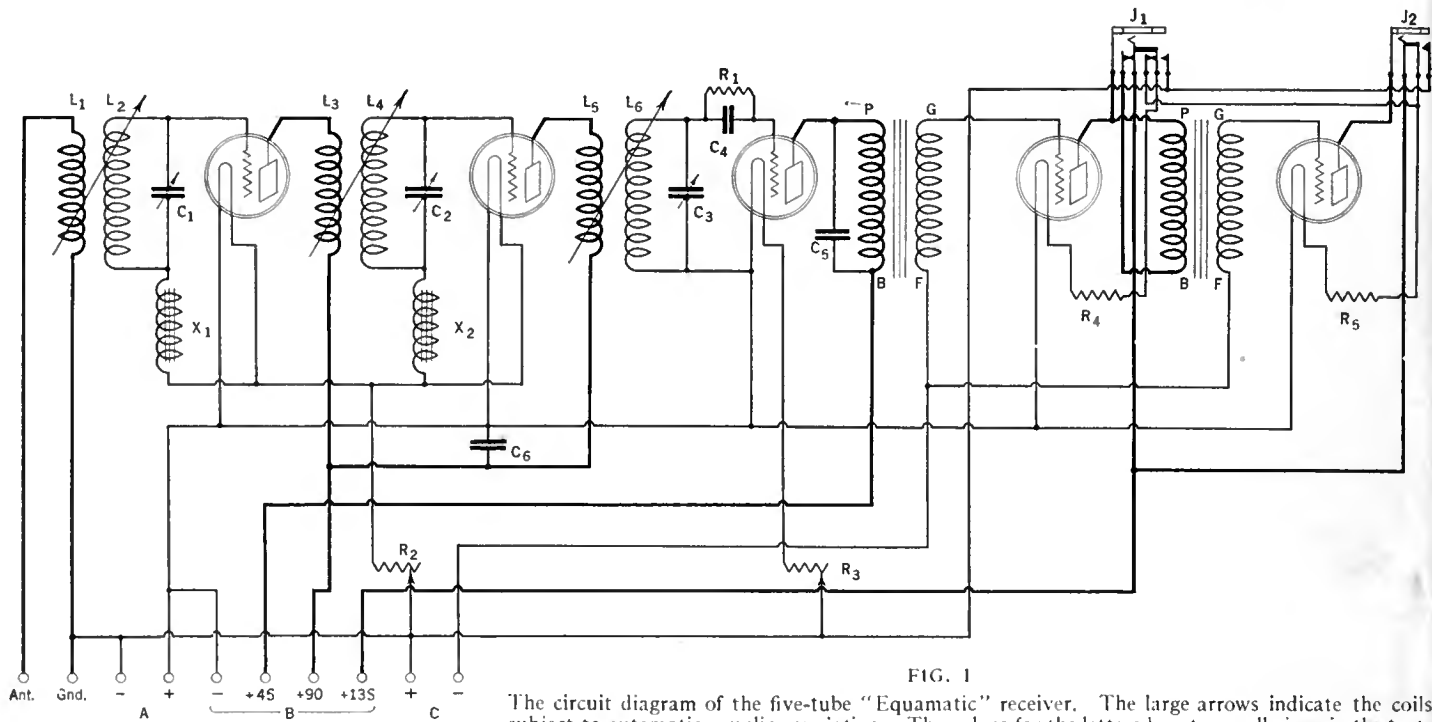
$L_1$ $L_2$ $L_3$ $L_4$ $L_5$ $L_6$ $R_1$ $J_1$ $J_2$ $C_1$ $C_2$ $C_3$ $C_4$ $C_5$ $C_6$ P G P G B F B F $X_1$ $X_2$ $R_4$ $R_5$ $R_2$ $R_3$

Ant. Gnd. − + − +45 +90 +135 + −
A B C

FIG. 1

The circuit diagram of the five-tube "Equamatic" receiver. The large arrows indicate the coils subject to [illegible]